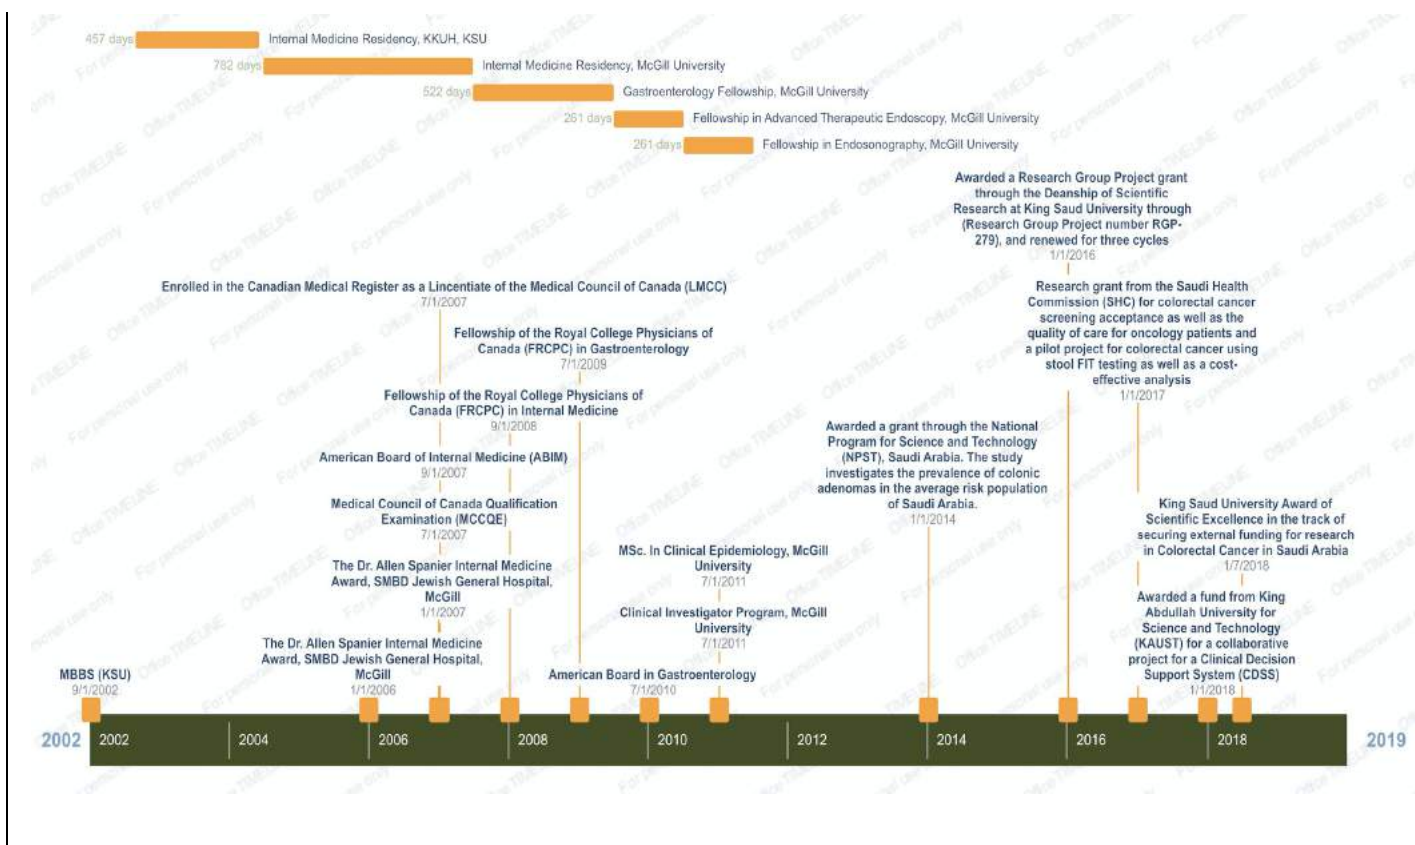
457 days Internal Medicine Residency, KKUH, KSU

782 days Internal Medicine Residency, McGill University

522 days Gastroenterology Fellowship, McGill University

261 days Fellowship in Advanced Therapeutic Endoscopy, McGill University

261 days Fellowship in Endosonography, McGill University

Awarded a Research Group Project grant through the Deanship of Scientific Research at King Saud University through (Research Group Project number RGP-279), and renewed for three cycles
1/1/2016

Enrolled in the Canadian Medical Register as a Lincentiate of the Medical Council of Canada (LMCC)
7/1/2007

Research grant from the Saudi Health Commission (SHC) for colorectal cancer screening acceptance as well as the quality of care for oncology patients and a pilot project for colorectal cancer using stool FIT testing as well as a cost-effective analysis
1/1/2017

Fellowship of the Royal College Physicians of Canada (FRCPC) in Gastroenterology
7/1/2009

Fellowship of the Royal College Physicians of Canada (FRCPC) in Internal Medicine
9/1/2008

Awarded a grant through the National Program for Science and Technology (NPST), Saudi Arabia. The study investigates the prevalence of colonic adenomas in the average risk population of Saudi Arabia.
1/1/2014

American Board of Internal Medicine (ABIM)
9/1/2007

Medical Council of Canada Qualification Examination (MCCQE)
7/1/2007

King Saud University Award of Scientific Excellence in the track of securing external funding for research in Colorectal Cancer in Saudi Arabia
1/7/2018

The Dr. Allen Spanier Internal Medicine Award, SMBD Jewish General Hospital, McGill
1/1/2007

MSc. In Clinical Epidemiology, McGill University
7/1/2011

Awarded a fund from King Abdullah University for Science and Technology (KAUST) for a collaborative project for a Clinical Decision Support System (CDSS)
1/1/2018

Clinical Investigator Program, McGill University
7/1/2011

The Dr. Allen Spanier Internal Medicine Award, SMBD Jewish General Hospital, McGill
1/1/2006

MBBS (KSU)
9/1/2002

American Board in Gastroenterology
7/1/2010

2002 2002 2004 2006 2008 2010 2012 2014 2016 2018 2019